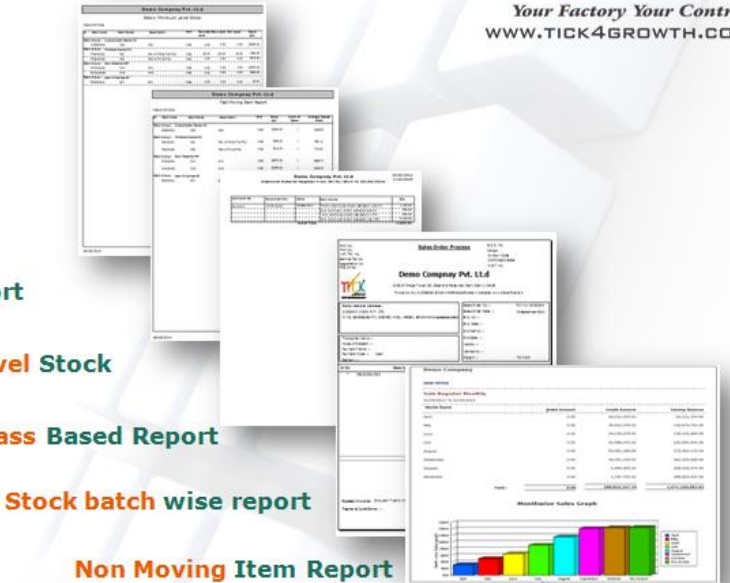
Your Factory Your Contr
WWW.TICK4GROWTH.CO

Demo Company Pvt. Ltd

Below Minimum Level Stock

Demo Company Pvt. Ltd

Fast Moving Item Report

Demo Company Pvt. Ltd

Sales Order Process

Demo Compnay Pvt. Ltd

Demo Company

Sale Register Monthly

Monthwise Sales Graph

rt

vel Stock

ass Based Report

Stock batch wise report

Non Moving Item Report